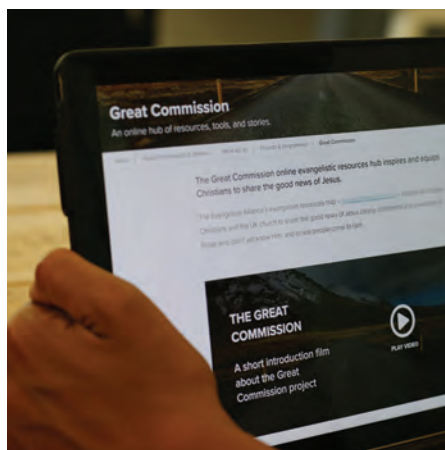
Great Commission

An online hub of resources, tools, and stories.

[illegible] Great Commission

The Great Commission online evangelistic resources hub inspires and equips Christians to share the good news of Jesus.

The Evangelical Alliance's evangelism resource hub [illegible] Christians and the UK church to share the good news of Jesus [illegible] those who don't yet know Him, and to see people come to faith.

THE GREAT COMMISSION

A short introduction film about the Great Commission project

PLAY VIDEO